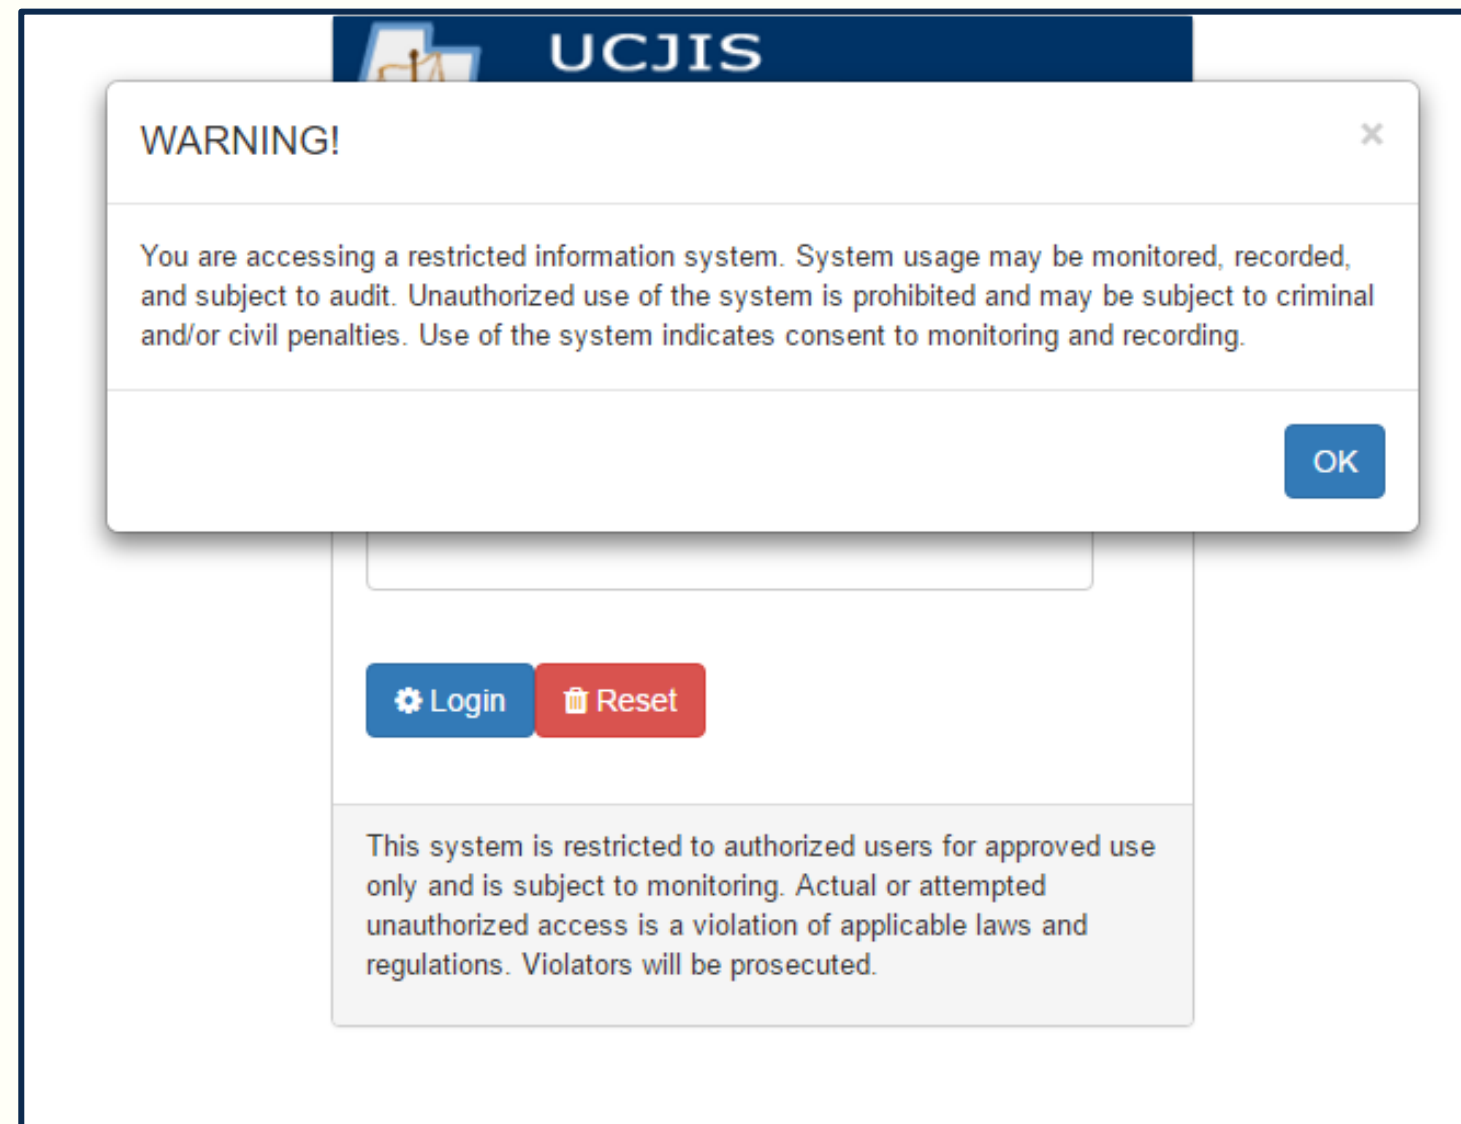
UCJIS

WARNING!

×

You are accessing a restricted information system. System usage may be monitored, recorded, and subject to audit. Unauthorized use of the system is prohibited and may be subject to criminal and/or civil penalties. Use of the system indicates consent to monitoring and recording.

OK

Login Reset

This system is restricted to authorized users for approved use only and is subject to monitoring. Actual or attempted unauthorized access is a violation of applicable laws and regulations. Violators will be prosecuted.